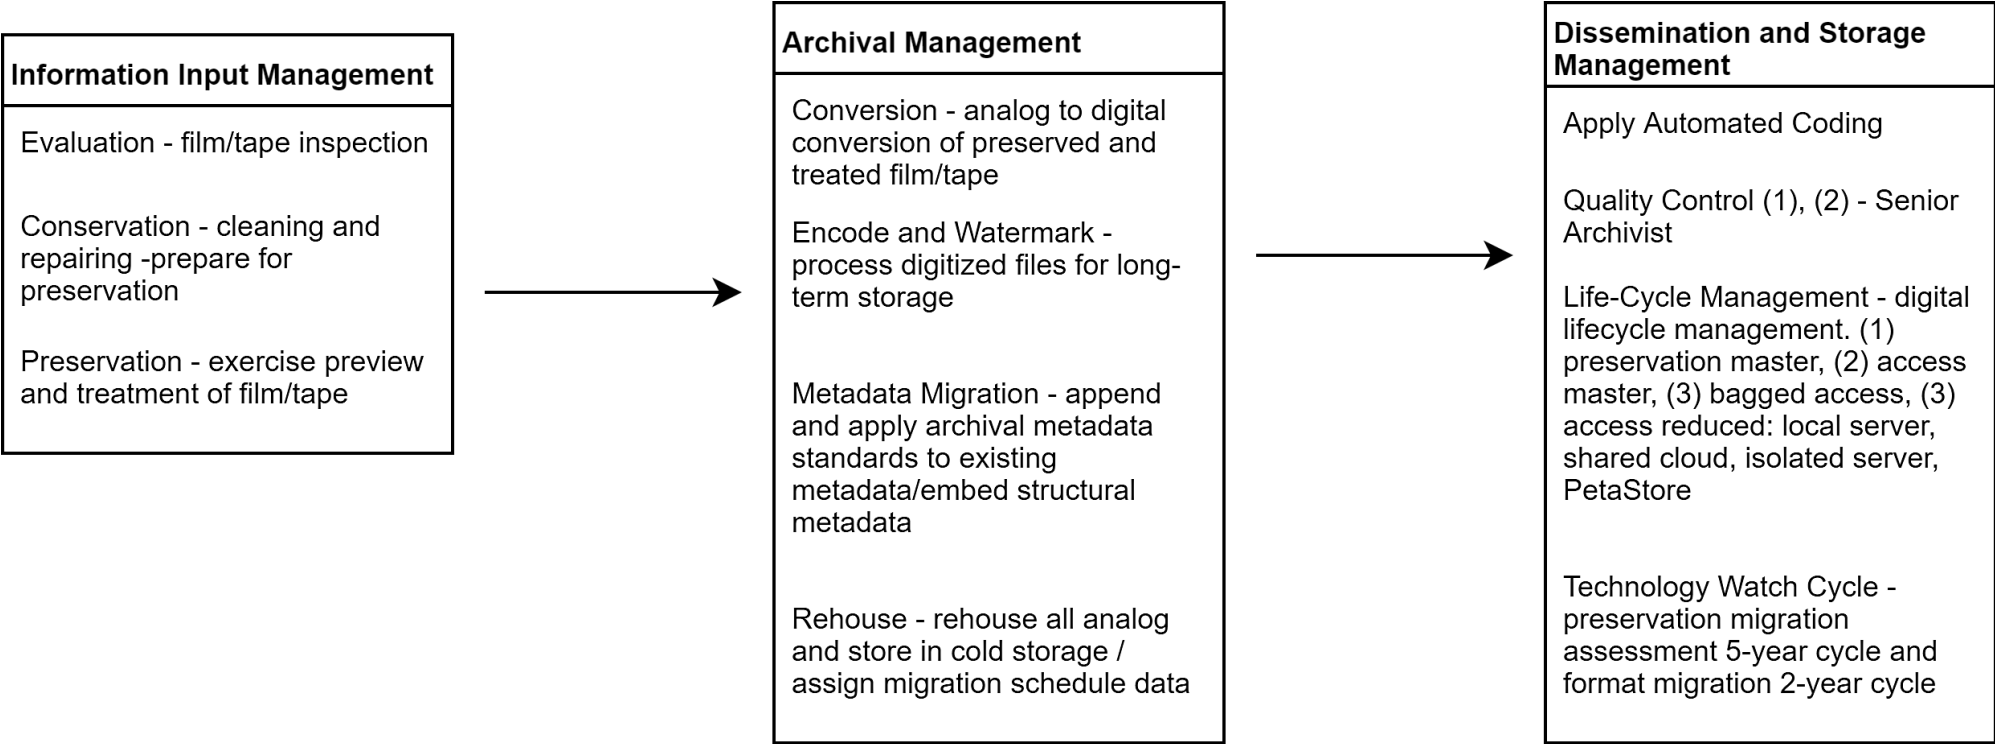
Information Input Management

Evaluation - film/tape inspection

Conservation - cleaning and repairing -prepare for preservation

Preservation - exercise preview and treatment of film/tape

Archival Management

Conversion - analog to digital conversion of preserved and treated film/tape

Encode and Watermark - process digitized files for long-term storage

Metadata Migration - append and apply archival metadata standards to existing metadata/embed structural metadata

Rehouse - rehouse all analog and store in cold storage / assign migration schedule data

Dissemination and Storage Management

Apply Automated Coding

Quality Control (1), (2) - Senior Archivist

Life-Cycle Management - digital lifecycle management. (1) preservation master, (2) access master, (3) bagged access, (3) access reduced: local server, shared cloud, isolated server, PetaStore

Technology Watch Cycle - preservation migration assessment 5-year cycle and format migration 2-year cycle